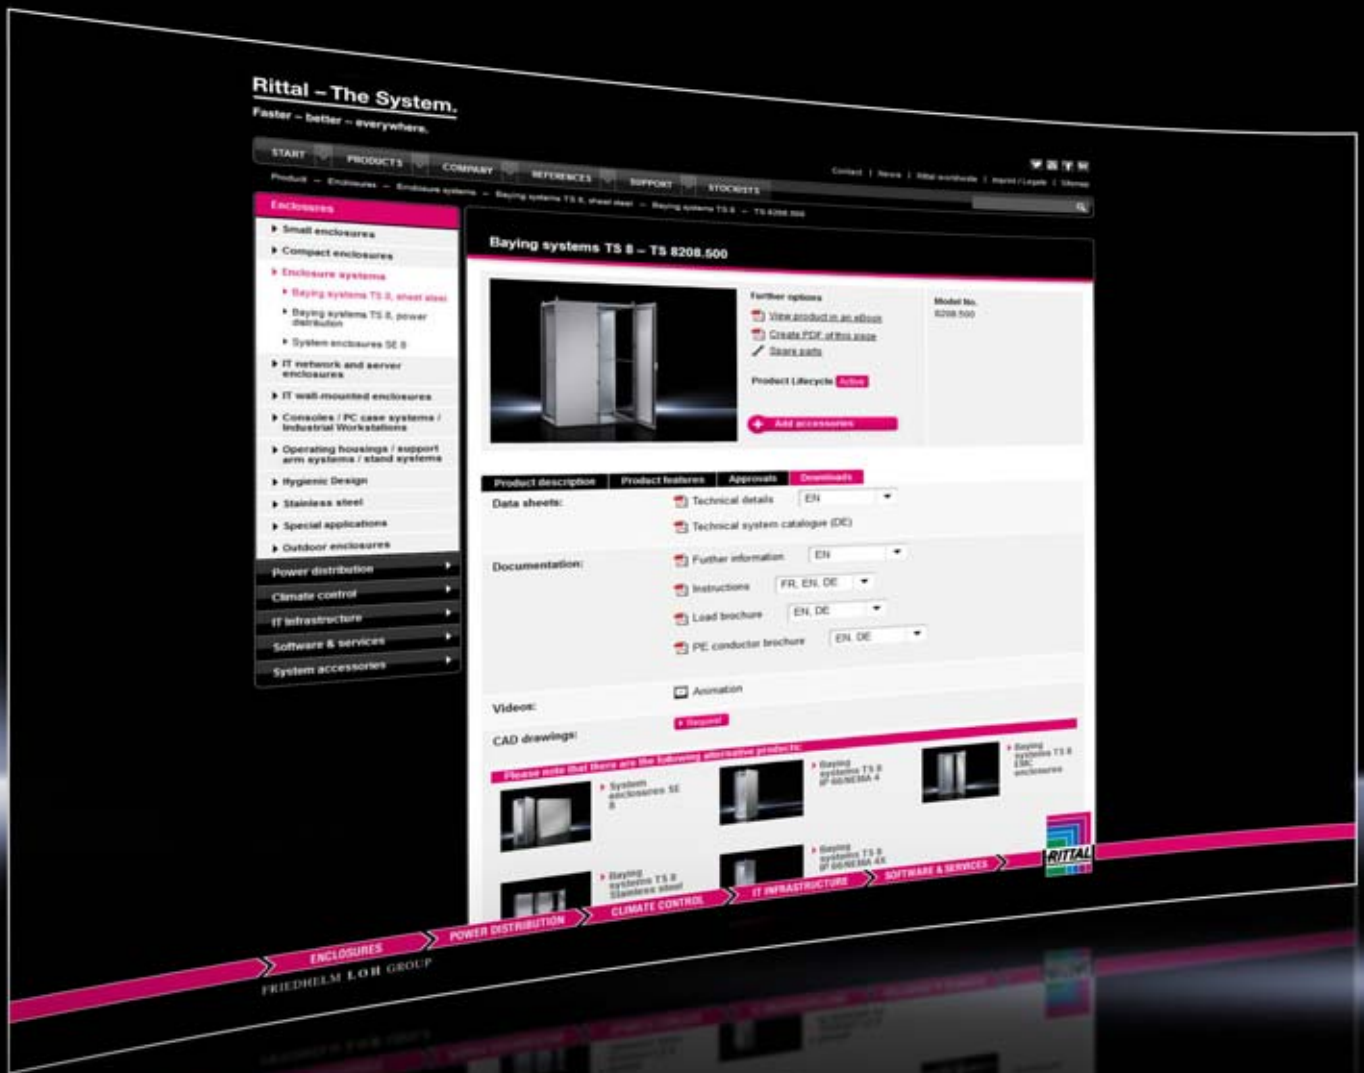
Rittal – The System.

Faster – better – everywhere.

START PRODUCTS COMPANY REFERENCES SUPPORT STOCKISTS

Contact | News | Rittal worldwide | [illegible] | Sitemap

Product – Enclosures – Enclosure systems – Baying systems TS 8, sheet steel – Baying systems TS 8 – TS 8208.500

Enclosures
Small enclosures
Compact enclosures
Enclosure systems
Baying systems TS 8, sheet steel
Baying systems TS 8, power distribution
System enclosures SE 8
IT network and server enclosures
IT wall-mounted enclosures
Consoles / PC case systems / Industrial Workstations
Operating housings / support arm systems / stand systems
Hygienic Design
Stainless steel
Special applications
Outdoor enclosures
Power distribution
Climate control
IT infrastructure
Software & services
System accessories

Baying systems TS 8 – TS 8208.500

Further options
View product in an eBook
Create PDF of this page
Spare parts

Model No.
8208.500

Product Lifecycle Active

Add accessories

Product description | Product features | Approvals | Downloads

Data sheets:
Technical details EN
Technical system catalogue (DE)

Documentation:
Further information EN
Instructions FR, EN, DE
Load brochure EN, DE
PE conductor brochure EN, DE

Videos:
Animation

CAD drawings:
Request

Please note that there are the following alternative products:
System enclosures SE 8
Baying systems TS 8 IP 66/NEMA 4
Baying systems TS 8 EMC enclosures
Baying systems TS 8 Stainless steel
Baying systems TS 8 IP 66/NEMA 4X

ENCLOSURES POWER DISTRIBUTION CLIMATE CONTROL IT INFRASTRUCTURE SOFTWARE & SERVICES

RITTAL

FRIEDHELM LOH GROUP